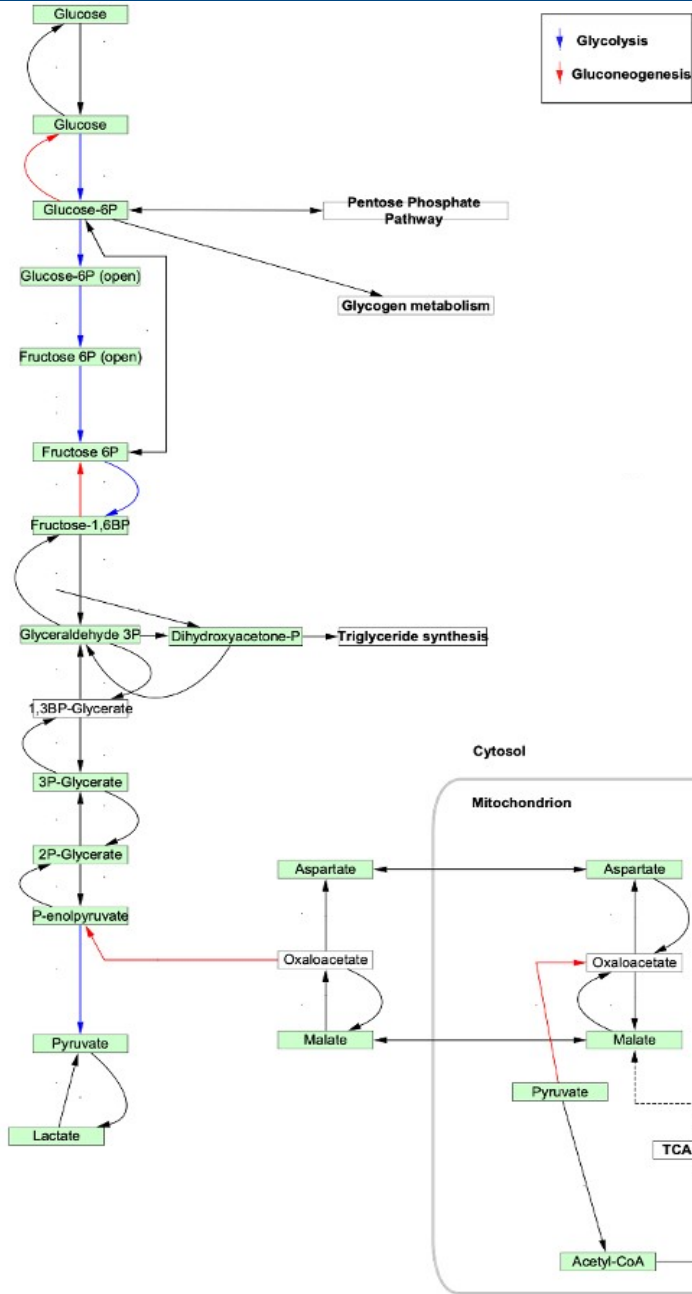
Glucose

Glycolysis
Gluconeogenesis

Glucose

Glucose-6P

Pentose Phosphate Pathway

Glucose-6P (open)

Glycogen metabolism

Fructose 6P (open)

Fructose 6P

Fructose-1,6BP

Glyceraldehyde 3P

Dihydroxyacetone-P

Triglyceride synthesis

1,3BP-Glycerate

Cytosol

3P-Glycerate

Mitochondrion

2P-Glycerate

Aspartate

Aspartate

P-enolpyruvate

Oxaloacetate

Oxaloacetate

Pyruvate

Malate

Malate

Pyruvate

Lactate

TCA

Acetyl-CoA